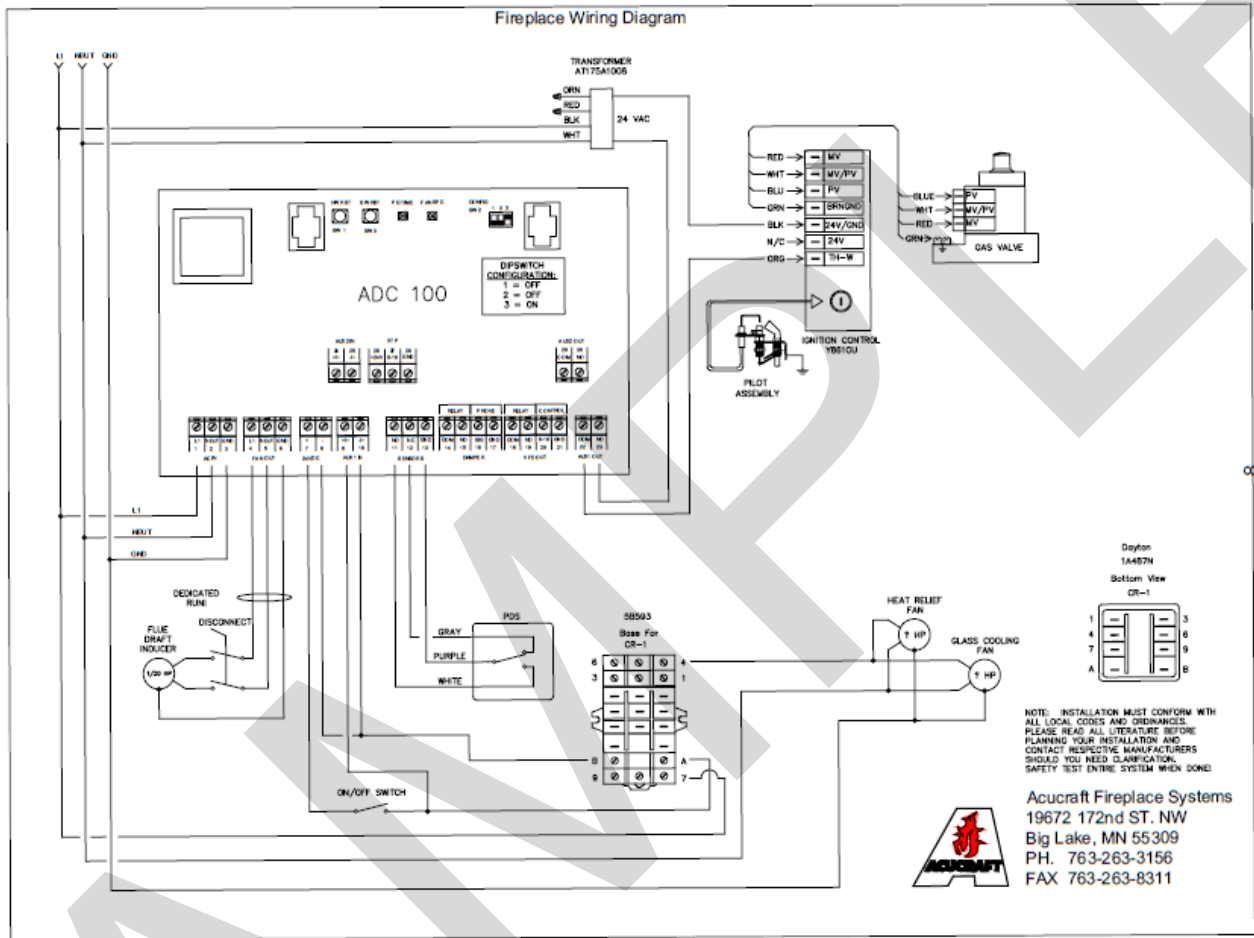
Fireplace Wiring Diagram

L1 NEUT GND

TRANSFORMER
AT175A1008

ORN
RED
BLK
WHT
24 VAC

RED MV
WHT MV/PV
BLU PV
GRN BRNGND
BLK 24V/GND
N/C 24V
ORG TH-W

BLUE PV
WHT MV/PV
RED MV
GRN
GAS VALVE

IGNITION CONTROL
Y8610U

PILOT
ASSEMBLY

ADC 100

DIPSWITCH
CONFIGURATION:
1 = OFF
2 = OFF
3 = ON

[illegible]

L1
NEUT
GND

DEDICATED
RUN!

DISCONNECT

FLUE
DRAFT
INDUCER

1/20 HP

PDS
GRAY
PURPLE
WHITE

5B593
Base For
CR-1

6 3 8 9 4 1 A 7

ON/OFF SWITCH

HEAT RELIEF
FAN
? HP

GLASS COOLING
FAN
? HP

Dayton
1A487N
Bottom View
CR-1

1 3
4 6
7 9
A B

NOTE: INSTALLATION MUST CONFORM WITH ALL LOCAL CODES AND ORDINANCES. PLEASE READ ALL LITERATURE BEFORE PLANNING YOUR INSTALLATION AND CONTACT RESPECTIVE MANUFACTURERS SHOULD YOU NEED CLARIFICATION. SAFETY TEST ENTIRE SYSTEM WHEN DONE!

Acucraft Fireplace Systems
19672 172nd ST. NW
Big Lake, MN 55309
PH. 763-263-3156
FAX 763-263-8311

ACUCRAFT